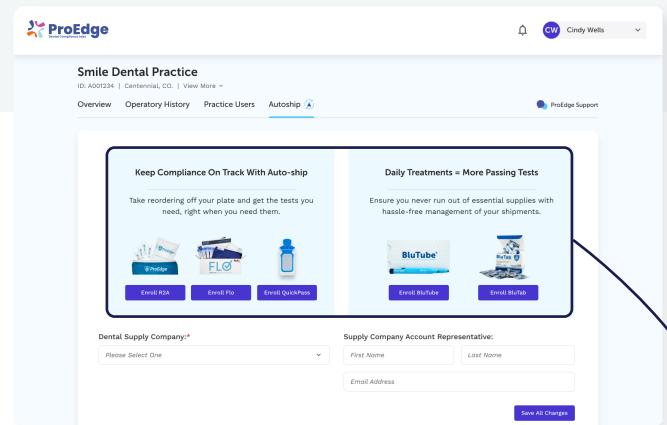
ProEdge
Dental Compliance Labs

CW Cindy Wells

Smile Dental Practice
ID: A001234 | Centennial, CO. | View More

Overview Operatory History Practice Users Autoship

ProEdge Support

Keep Compliance On Track With Auto-ship

Take reordering off your plate and get the tests you need, right when you need them.

FLO

Enroll R2A Enroll Flo Enroll QuickPass

Daily Treatments = More Passing Tests

Ensure you never run out of essential supplies with hassle-free management of your shipments.

BluTube

Enroll BluTube Enroll BluTab

Dental Supply Company:*

Please Select One

Supply Company Account Representative:

First Name

Last Name

Email Address

Save All Changes